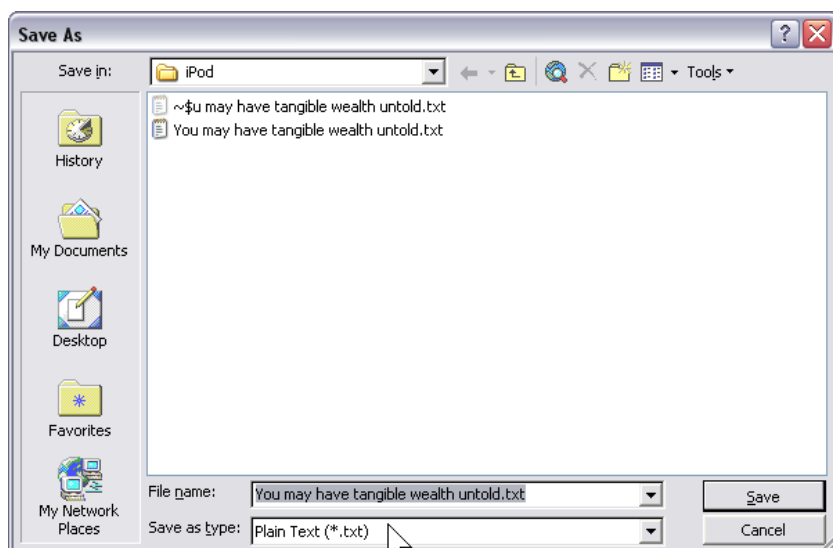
Save As

Save in: iPod

Tools

~$u may have tangible wealth untold.txt
You may have tangible wealth untold.txt

History

My Documents

Desktop

Favorites

My Network Places

File name: You may have tangible wealth untold.txt

Save as type: Plain Text (*.txt)

Save

Cancel